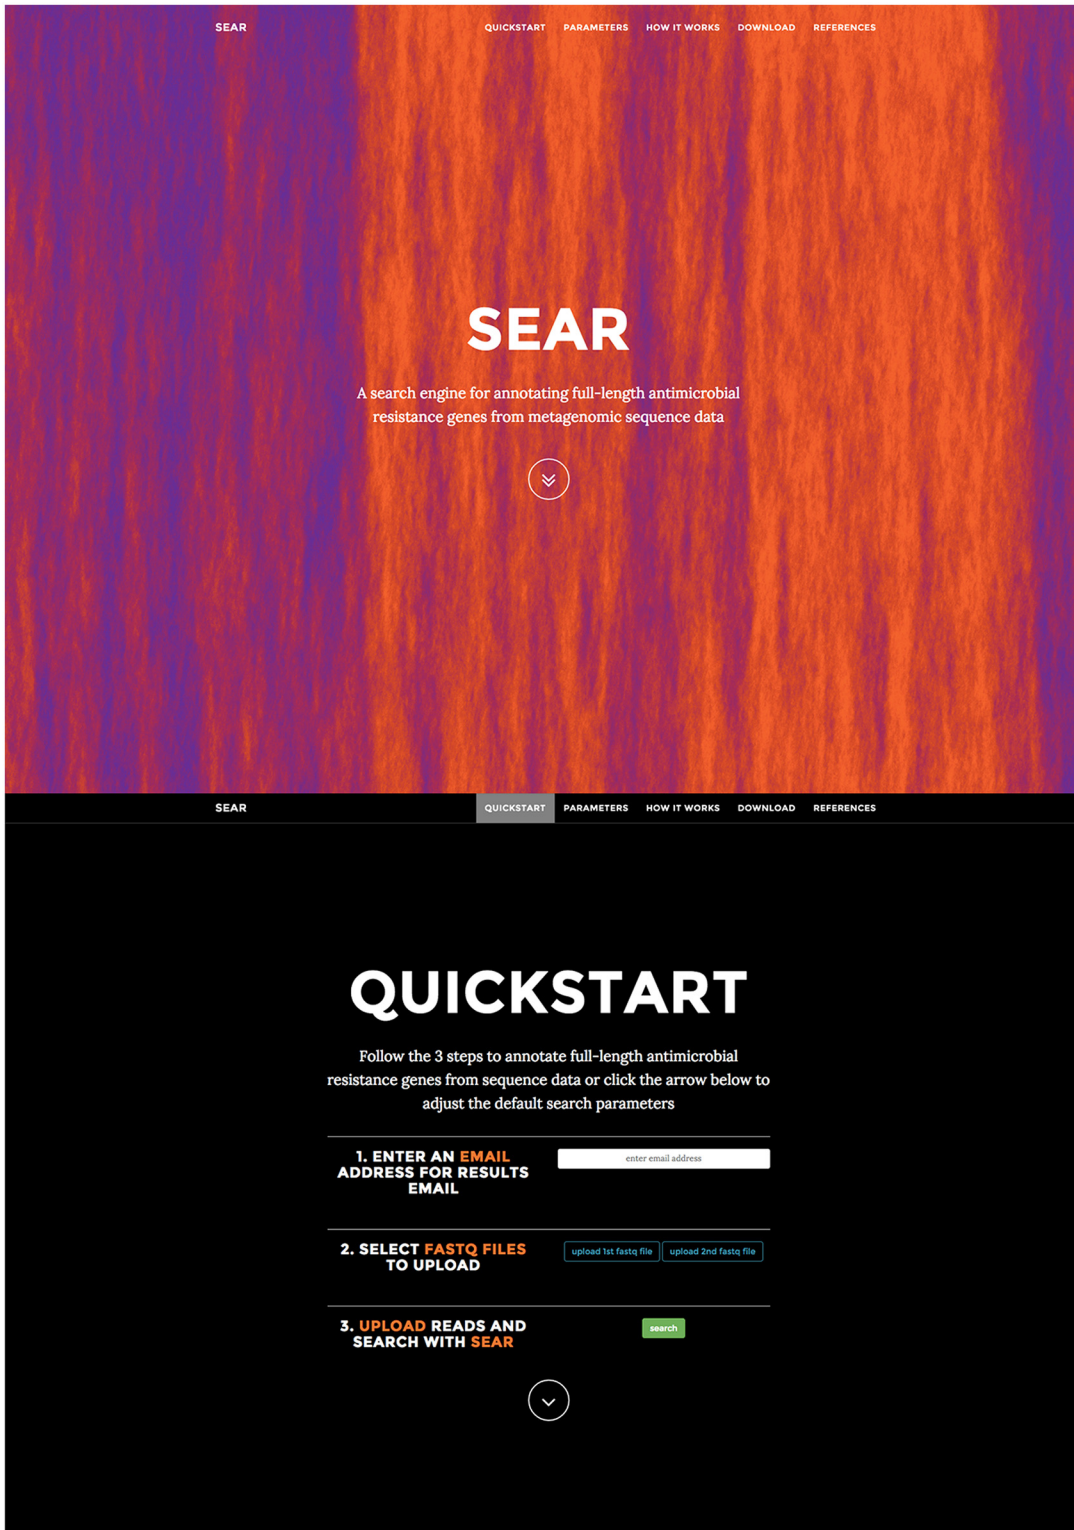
SEAR

QUICKSTART PARAMETERS HOW IT WORKS DOWNLOAD REFERENCES

SEAR

A search engine for annotating full-length antimicrobial resistance genes from metagenomic sequence data

SEAR

QUICKSTART PARAMETERS HOW IT WORKS DOWNLOAD REFERENCES

QUICKSTART

Follow the 3 steps to annotate full-length antimicrobial resistance genes from sequence data or click the arrow below to adjust the default search parameters

1. ENTER AN EMAIL ADDRESS FOR RESULTS EMAIL

enter email address

2. SELECT FASTQ FILES TO UPLOAD

upload 1st fastq file

upload 2nd fastq file

3. UPLOAD READS AND SEARCH WITH SEAR

search